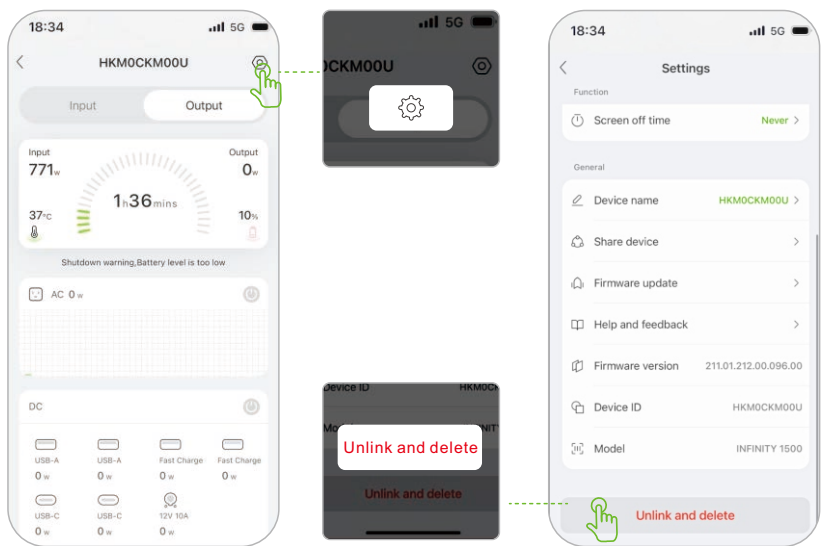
18:34 5G

HKM0CKM00U

Input Output

Input
771w

Output
0w

1h36mins

37℃

10%

Shutdown warning,Battery level is too low

AC 0w

DC

USB-A 0w
USB-A 0w
Fast Charge 0w
Fast Charge 0w
USB-C 0w
USB-C 0w
12V 10A 0w

5G

CKM00U

Device ID HKM0CK
Mo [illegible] NITY

Unlink and delete

Unlink and delete

18:34 5G

Settings

Function

Screen off time Never

General

Device name HKM0CKM00U

Share device

Firmware update

Help and feedback

Firmware version 211.01.212.00.096.00

Device ID HKM0CKM00U

Model INFINITY 1500

Unlink and delete